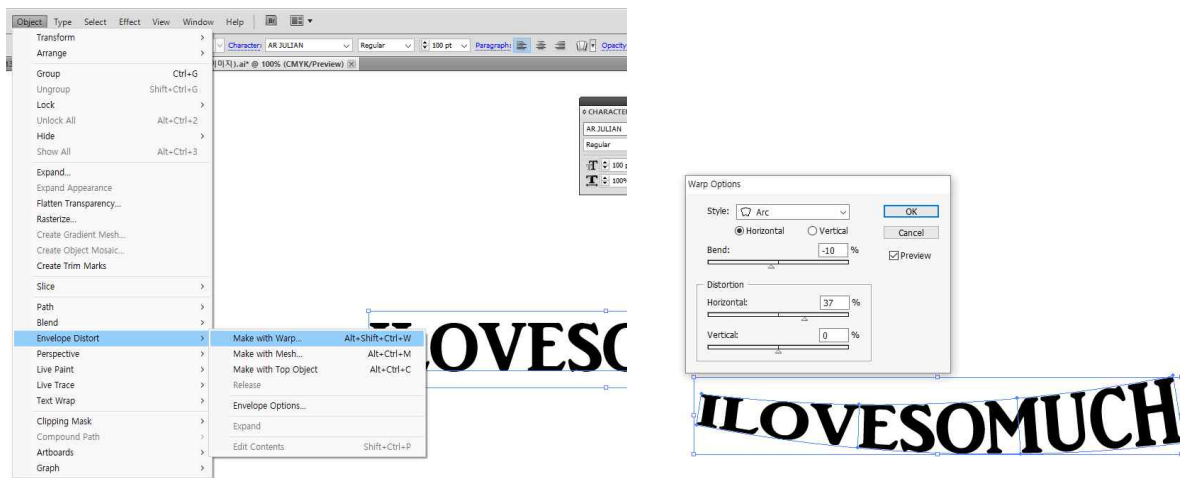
Object Type Select Effect View Window Help

Transform
Arrange
Group Ctrl+G
Ungroup Shift+Ctrl+G
Lock
Unlock All Alt+Ctrl+2
Hide
Show All Alt+Ctrl+3
Expand...
Expand Appearance
Flatten Transparency...
Rasterize...
Create Gradient Mesh...
Create Object Mosaic...
Create Trim Marks
Slice
Path
Blend
Envelope Distort
Perspective
Live Paint
Live Trace
Text Wrap
Clipping Mask
Compound Path
Artboards
Graph

Make with Warp... Alt+Shift+Ctrl+W
Make with Mesh... Alt+Ctrl+M
Make with Top Object Alt+Ctrl+C
Release
Envelope Options...
Expand
Edit Contents Shift+Ctrl+P

Character: AR JULIAN Regular 100 pt Paragraph: Opacity

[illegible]미지).ai* @ 100% (CMYK/Preview)

CHARACTER
AR JULIAN
Regular
100
100%

ILOVESC

Warp Options
Style: Arc
Horizontal Vertical
Bend: -10 %
Distortion
Horizontal: 37 %
Vertical: 0 %
OK
Cancel
Preview

ILOVESOMUCH